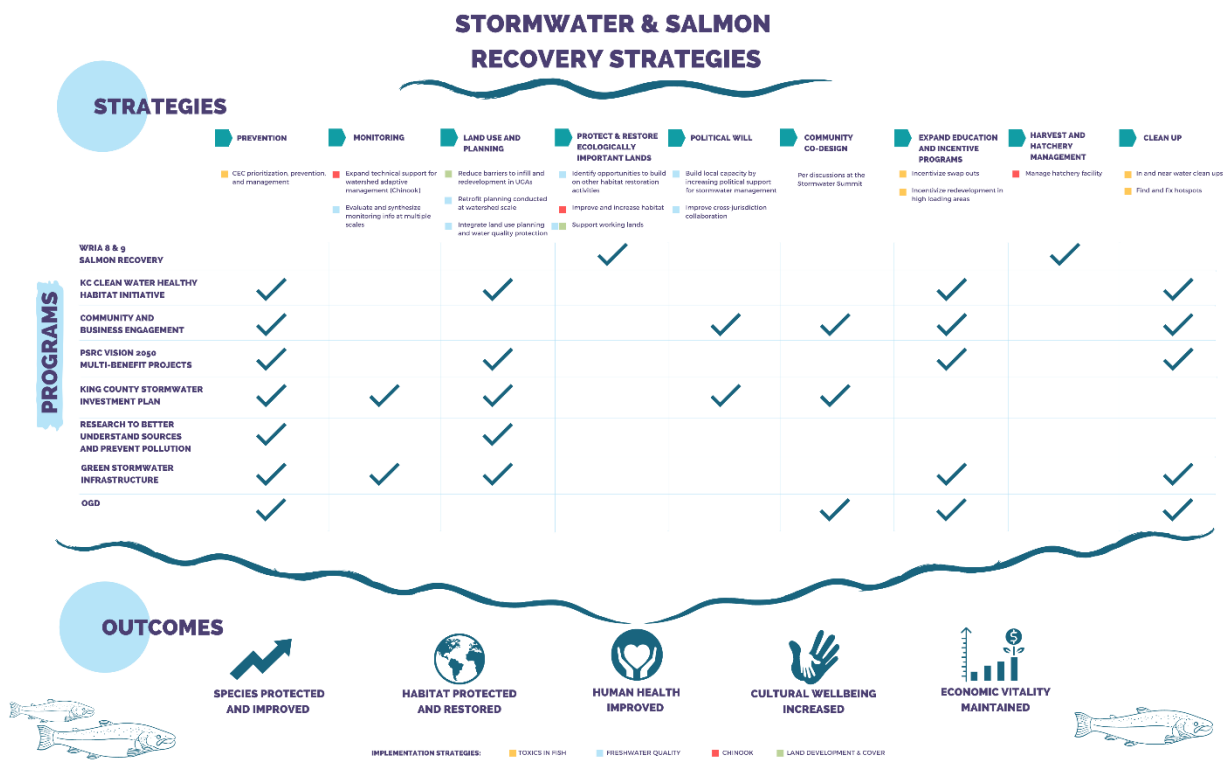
STORMWATER & SALMON RECOVERY STRATEGIES

STRATEGIES

PREVENTION

CEC prioritization, prevention, and management

MONITORING

Expand technical support for watershed adaptive management (Chinook)

Evaluate and synthesize monitoring info at multiple scales

LAND USE AND PLANNING

Reduce barriers to infill and redevelopment in UGAs

Retrofit planning conducted at watershed scale

Integrate land use planning and water quality protection

PROTECT & RESTORE ECOLOGICALLY IMPORTANT LANDS

Identify opportunities to build on other habitat restoration activities

Improve and increase habitat

Support working lands

POLITICAL WILL

Build local capacity by increasing political support for stormwater management

Improve cross-jurisdiction collaboration

COMMUNITY CO-DESIGN

Per discussions at the Stormwater Summit

EXPAND EDUCATION AND INCENTIVE PROGRAMS

Incentivize swap outs

Incentivize redevelopment in high loading areas

HARVEST AND HATCHERY MANAGEMENT

Manage hatchery facility

CLEAN UP

In and near water clean ups

Find and fix hotspots

PROGRAMS

| | PREVENTION | MONITORING | LAND USE AND PLANNING | PROTECT & RESTORE | POLITICAL WILL | COMMUNITY CO-DESIGN | EXPAND EDUCATION | HARVEST AND HATCHERY | CLEAN UP |
|---|---|---|---|---|---|---|---|---|---|
| WRIA 8 & 9 SALMON RECOVERY | | | | ✓ | | | | ✓ | |
| KC CLEAN WATER HEALTHY HABITAT INITIATIVE | ✓ | | ✓ | | | | ✓ | | ✓ |
| COMMUNITY AND BUSINESS ENGAGEMENT | ✓ | | | | ✓ | ✓ | ✓ | | ✓ |
| PSRC VISION 2050 MULTI-BENEFIT PROJECTS | ✓ | | ✓ | | | | ✓ | | ✓ |
| KING COUNTY STORMWATER INVESTMENT PLAN | ✓ | ✓ | ✓ | | ✓ | ✓ | | | |
| RESEARCH TO BETTER UNDERSTAND SOURCES AND PREVENT POLLUTION | ✓ | | ✓ | | | | | | |
| GREEN STORMWATER INFRASTRUCTURE | ✓ | ✓ | ✓ | | | | ✓ | | ✓ |
| OGD | ✓ | | | | | ✓ | ✓ | | ✓ |

OUTCOMES

SPECIES PROTECTED AND IMPROVED

HABITAT PROTECTED AND RESTORED

HUMAN HEALTH IMPROVED

CULTURAL WELLBEING INCREASED

ECONOMIC VITALITY MAINTAINED

IMPLEMENTATION STRATEGIES: TOXICS IN FISH FRESHWATER QUALITY CHINOOK LAND DEVELOPMENT & COVER